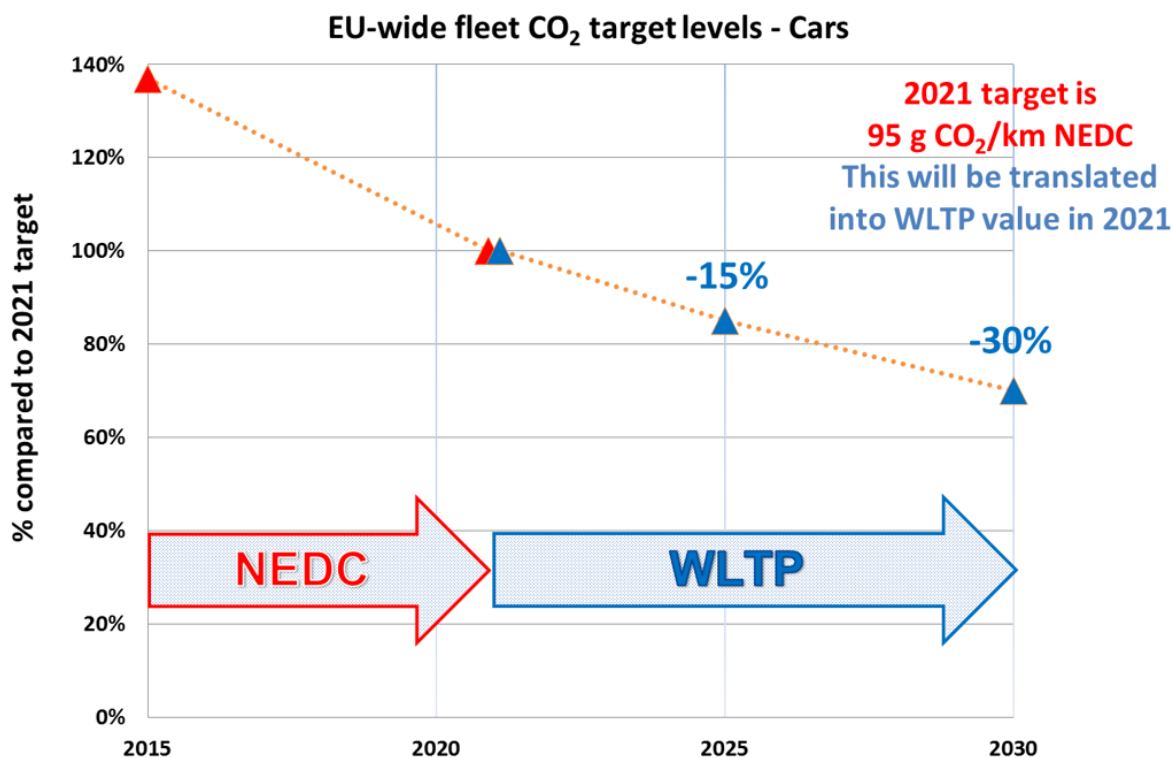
EU-wide fleet $CO_2$ target levels - Cars

2021 target is
95 g $CO_2$/km NEDC
This will be translated into WLTP value in 2021

-15%

-30%

NEDC

WLTP

% compared to 2021 target

140%
120%
100%
80%
60%
40%
20%
0%

2015
2020
2025
2030